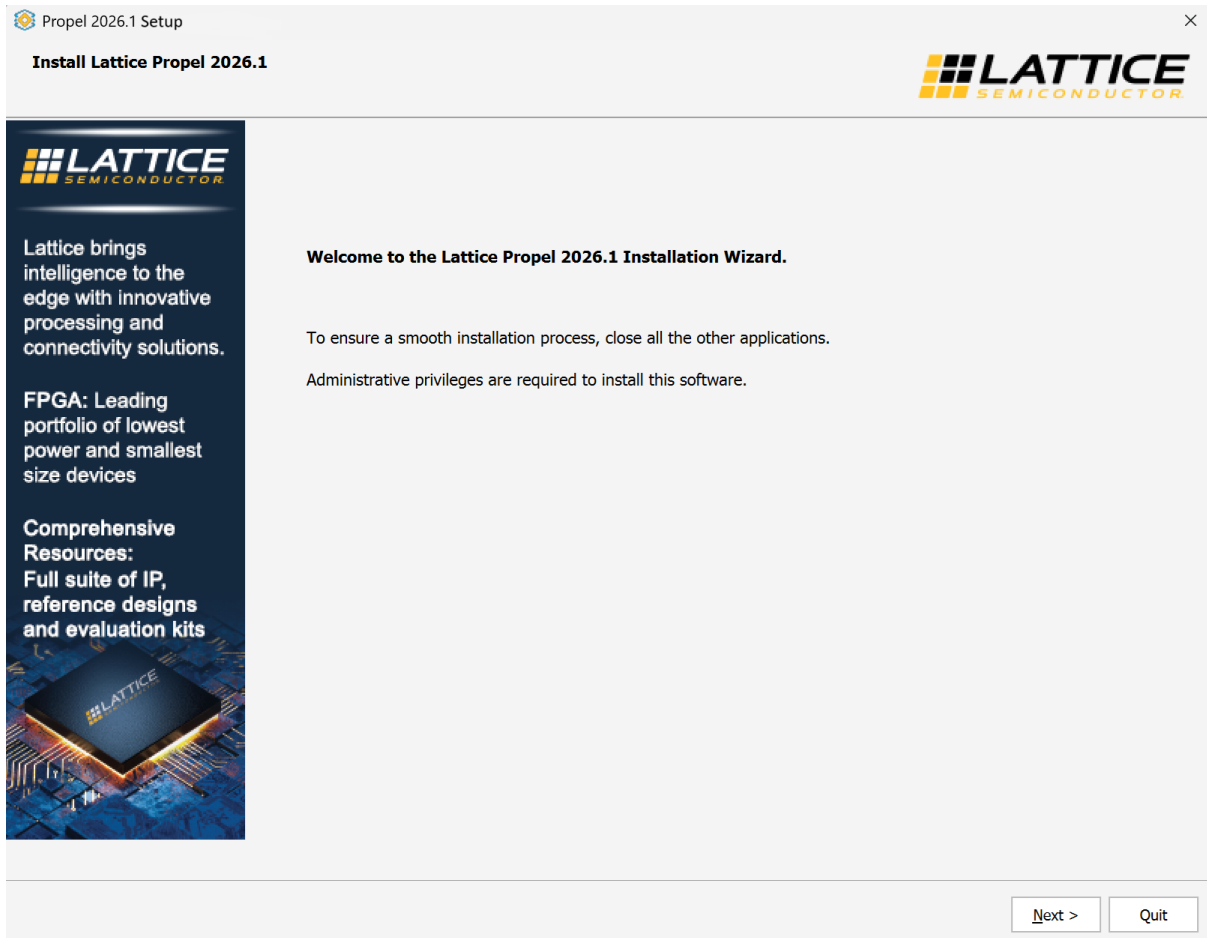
Propel 2026.1 Setup

×

Install Lattice Propel 2026.1

LATTICE
SEMICONDUCTOR

LATTICE
SEMICONDUCTOR

Lattice brings intelligence to the edge with innovative processing and connectivity solutions.

FPGA: Leading portfolio of lowest power and smallest size devices

Comprehensive Resources:
Full suite of IP, reference designs and evaluation kits

LATTICE

Welcome to the Lattice Propel 2026.1 Installation Wizard.

To ensure a smooth installation process, close all the other applications.

Administrative privileges are required to install this software.

Next >

Quit